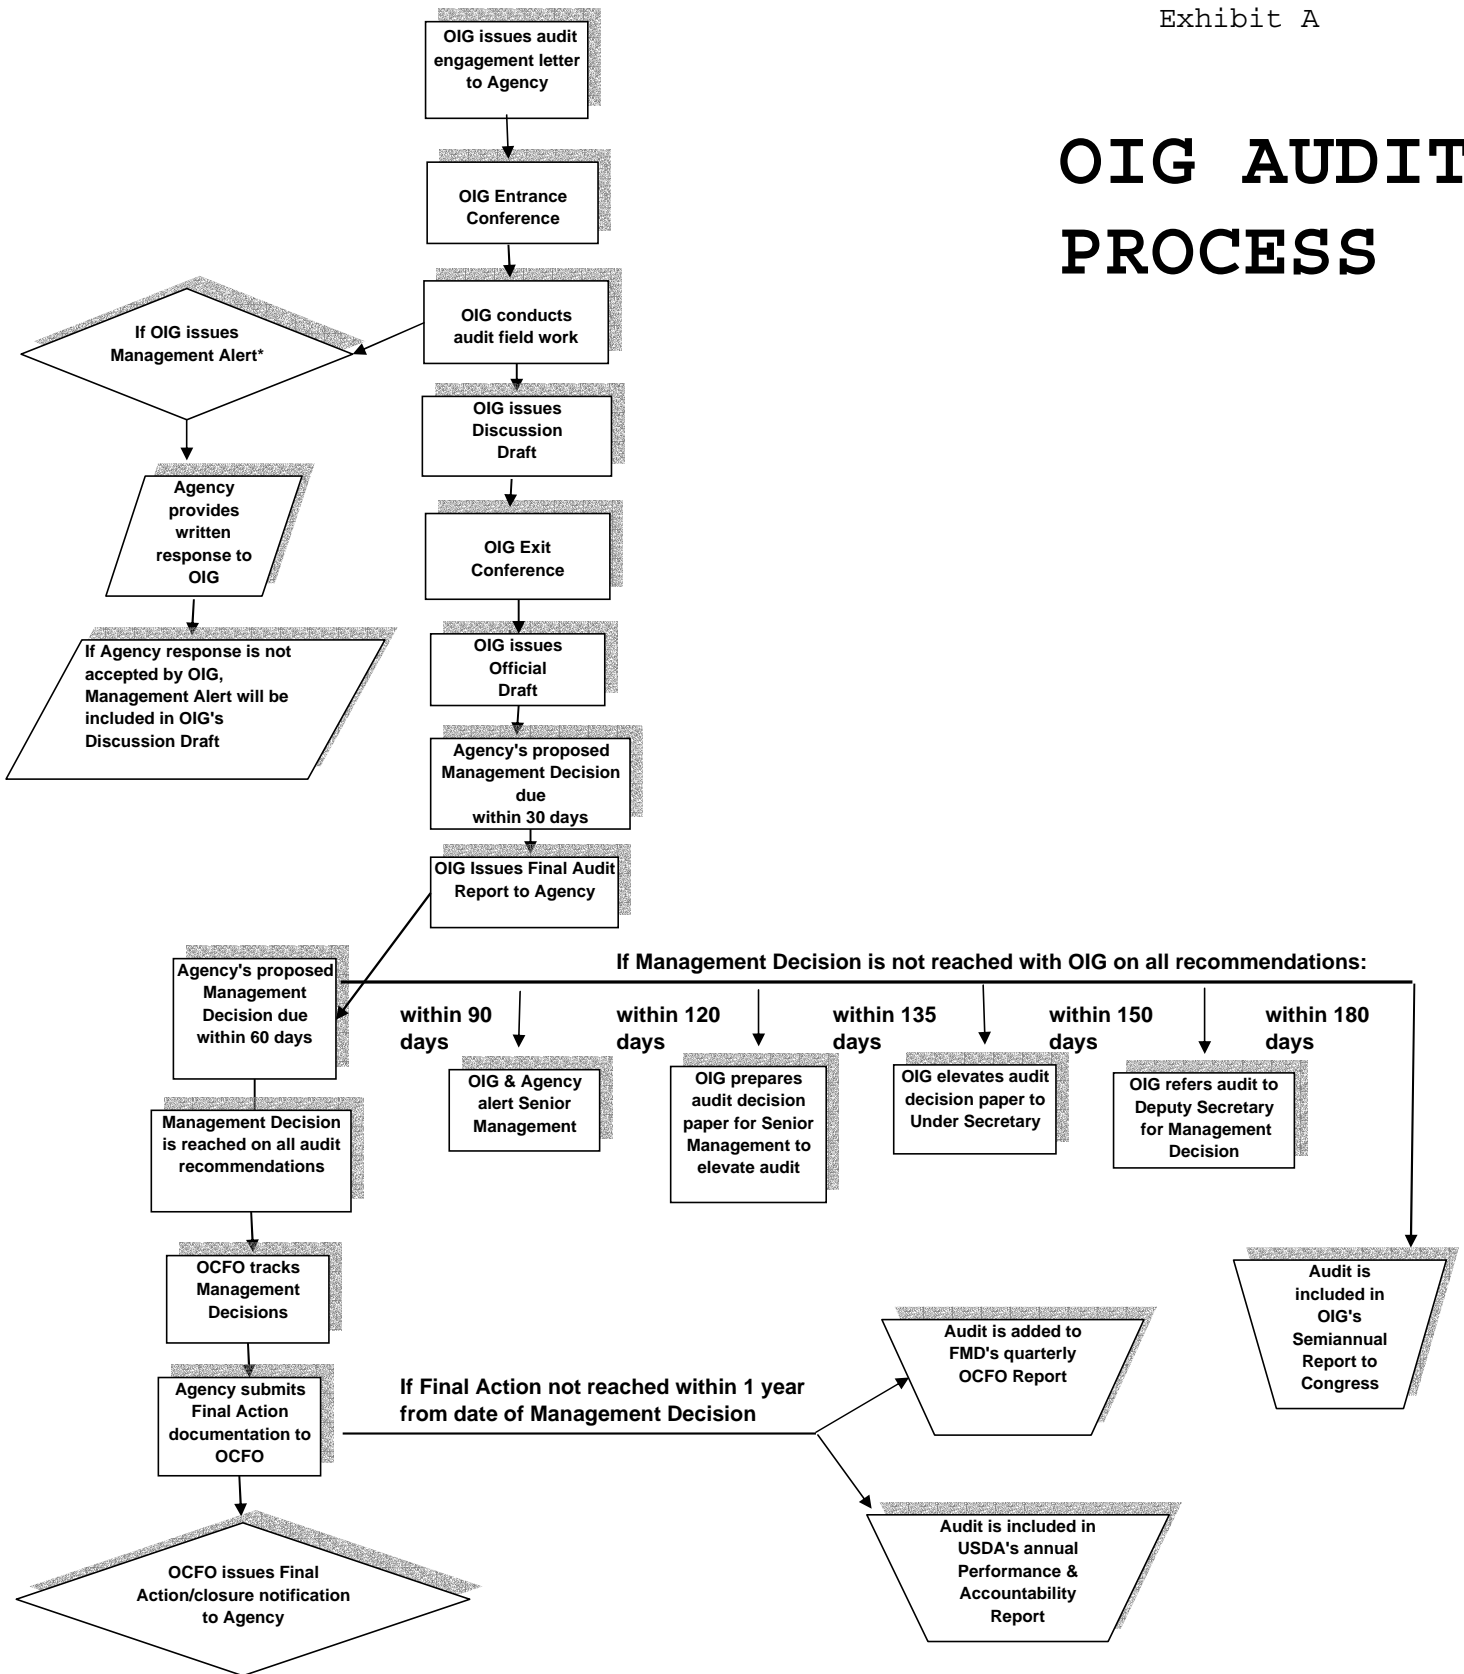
Exhibit A

OIG AUDIT PROCESS

OIG issues audit engagement letter to Agency

OIG Entrance Conference

OIG conducts audit field work

If OIG issues Management Alert*

Agency provides written response to OIG

If Agency response is not accepted by OIG, Management Alert will be included in OIG's Discussion Draft

OIG issues Discussion Draft

OIG Exit Conference

OIG issues Official Draft

Agency's proposed Management Decision due within 30 days

OIG Issues Final Audit Report to Agency

Agency's proposed Management Decision due within 60 days

If Management Decision is not reached with OIG on all recommendations:

within 90 days

OIG & Agency alert Senior Management

within 120 days

OIG prepares audit decision paper for Senior Management to elevate audit

within 135 days

OIG elevates audit decision paper to Under Secretary

within 150 days

OIG refers audit to Deputy Secretary for Management Decision

within 180 days

Audit is included in OIG's Semiannual Report to Congress

Management Decision is reached on all audit recommendations

OCFO tracks Management Decisions

Agency submits Final Action documentation to OCFO

If Final Action not reached within 1 year from date of Management Decision

Audit is added to FMD's quarterly OCFO Report

Audit is included in USDA's annual Performance & Accountability Report

OCFO issues Final Action/closure notification to Agency